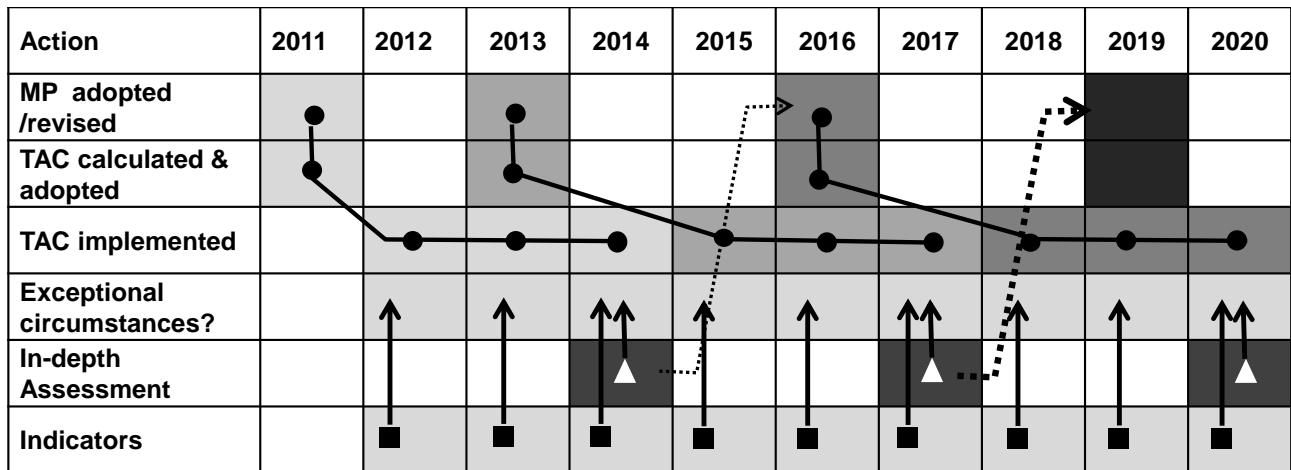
| Action | 2011 | 2012 | 2013 | 2014 | 2015 | 2016 | 2017 | 2018 | 2019 | 2020 |
|---|---|---|---|---|---|---|---|---|---|---|
| MP adopted /revised | | | | | | | | | | |
| TAC calculated & adopted | | | | | | | | | | |
| TAC implemented | | | | | | | | | | |
| Exceptional circumstances? | | | | | | | | | | |
| In-depth Assessment | | | | | | | | | | |
| Indicators | | | | | | | | | | |